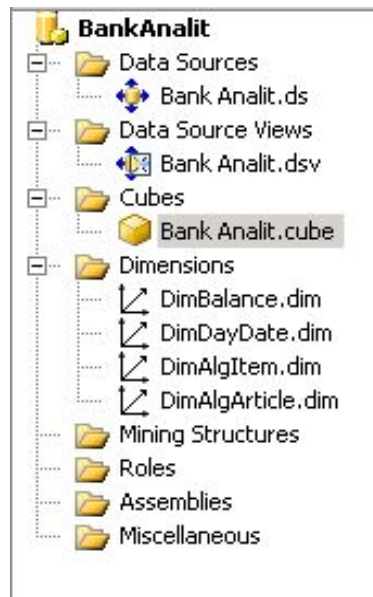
BankAnalit
Data Sources
Bank Analit.ds
Data Source Views
Bank Analit.dsv
Cubes
Bank Analit.cube
Dimensions
DimBalance.dim
DimDayDate.dim
DimAlgItem.dim
DimAlgArticle.dim
Mining Structures
Roles
Assemblies
Miscellaneous